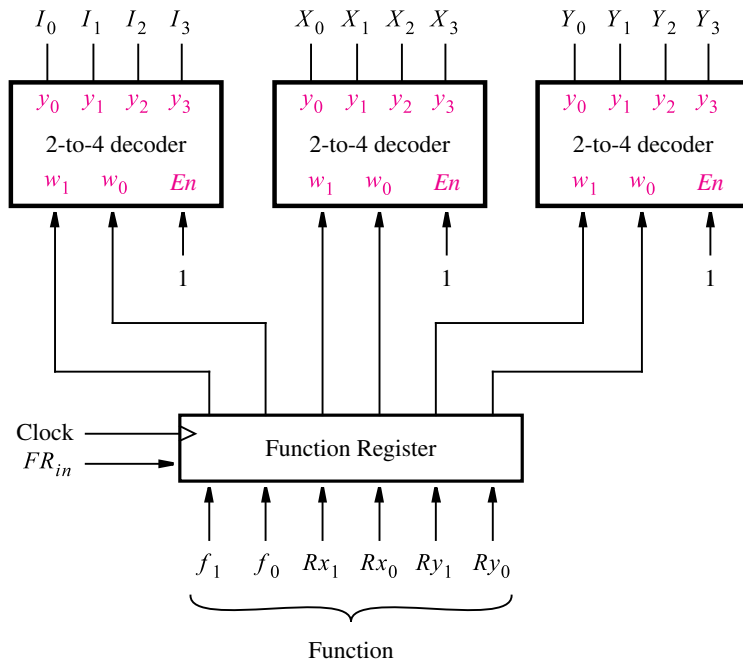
$I_0$ $I_1$ $I_2$ $I_3$

$y_0$ $y_1$ $y_2$ $y_3$
2-to-4 decoder
$w_1$ $w_0$ $En$

1

$X_0$ $X_1$ $X_2$ $X_3$

$y_0$ $y_1$ $y_2$ $y_3$
2-to-4 decoder
$w_1$ $w_0$ $En$

1

$Y_0$ $Y_1$ $Y_2$ $Y_3$

$y_0$ $y_1$ $y_2$ $y_3$
2-to-4 decoder
$w_1$ $w_0$ $En$

1

Clock
$FR_{in}$

Function Register

$f_1$ $f_0$ $Rx_1$ $Rx_0$ $Ry_1$ $Ry_0$

Function